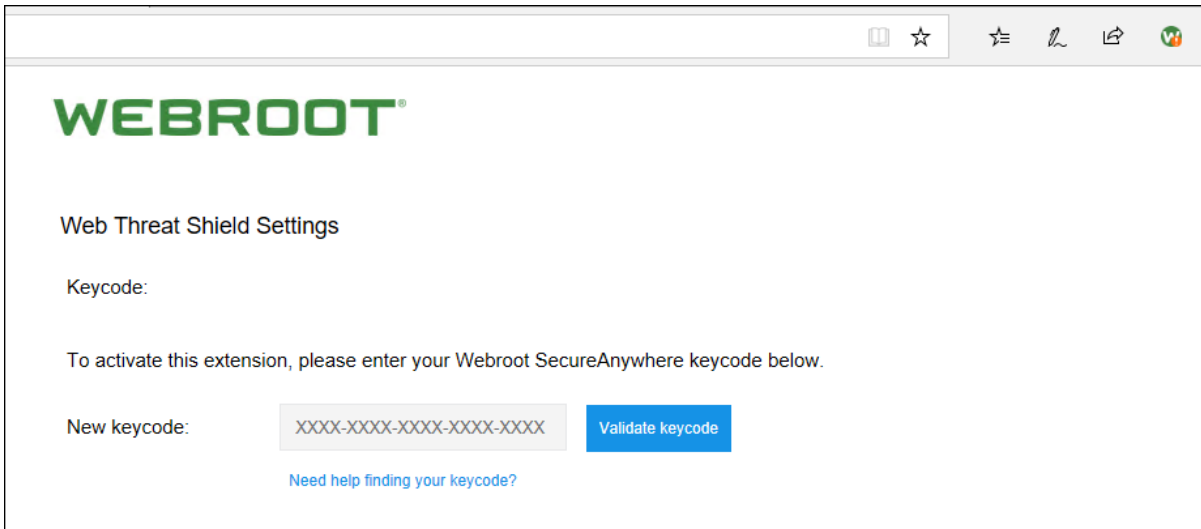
WEBROOT®

Web Threat Shield Settings

Keycode:

To activate this extension, please enter your Webroot SecureAnywhere keycode below.

New keycode: XXXX-XXXX-XXXX-XXXX-XXXX Validate keycode

Need help finding your keycode?